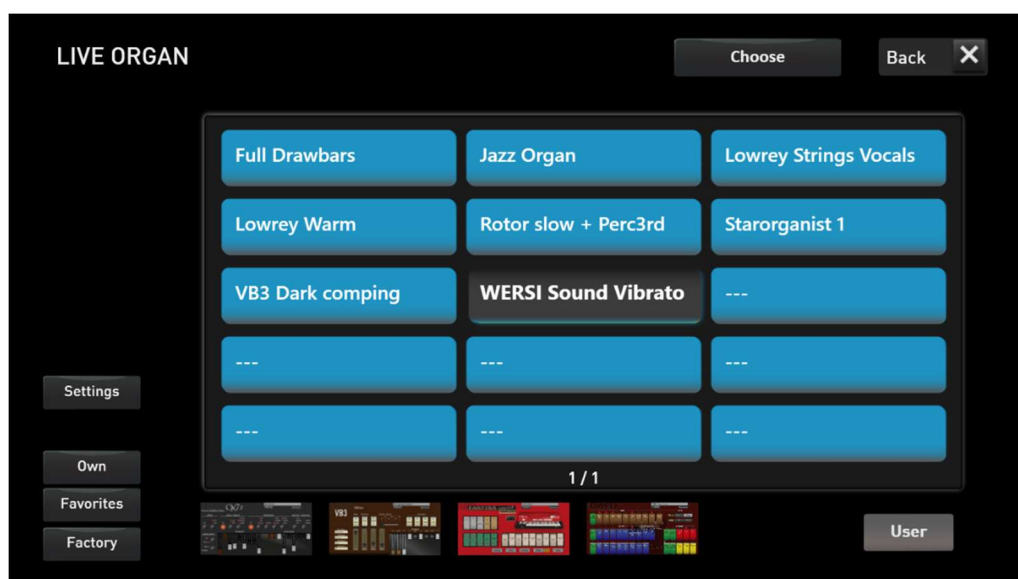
LIVE ORGAN

Choose

Back

| Full Drawbars | Jazz Organ | Lowrey Strings Vocals |
|---|---|---|
| Lowrey Warm | Rotor slow + Perc3rd | Starorganist 1 |
| VB3 Dark comping | WERSI Sound Vibrato | --- |
| --- | --- | --- |
| --- | --- | --- |

1 / 1

Settings

Own

Favorites

Factory

CX7

VB3

User